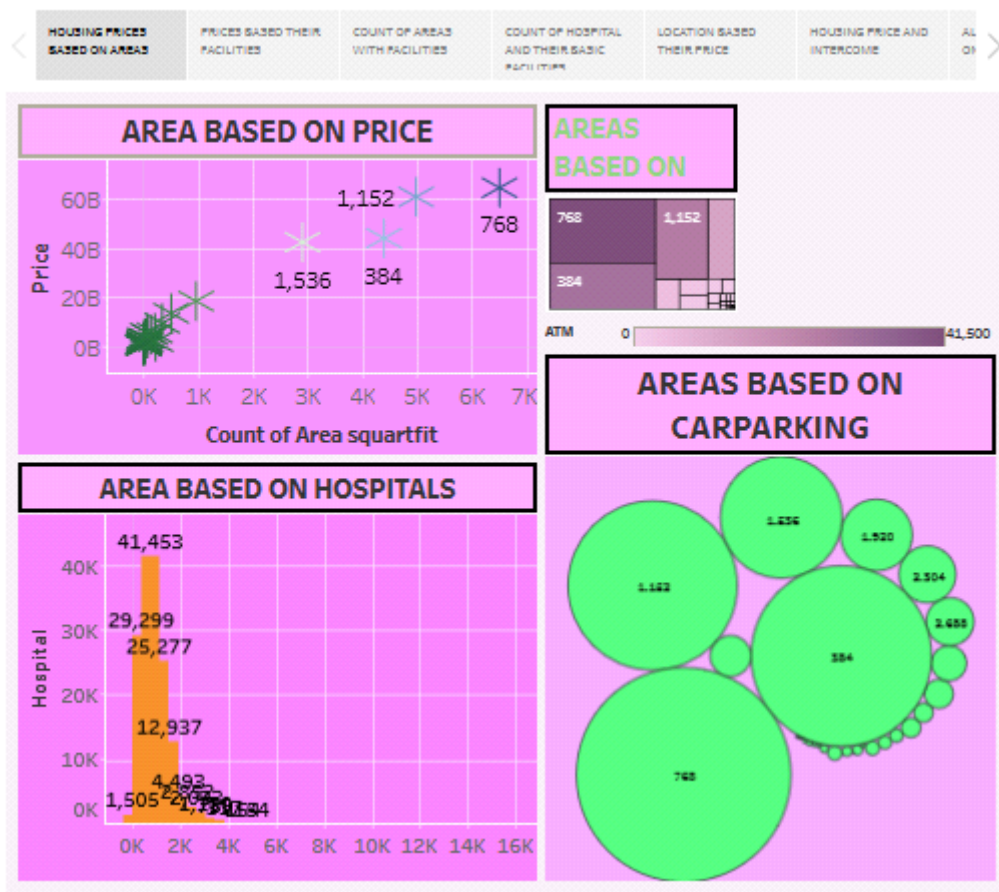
HOUSING PRICES BASED ON AREAS | PRICES BASED THEIR FACILITIES | COUNT OF AREAS WITH FACILITIES | COUNT OF HOSPITAL AND THEIR BASIC FACILITIES | LOCATION BASED THEIR PRICE | HOUSING PRICE AND INTERCOME | AL OI

AREA BASED ON PRICE

Price

60B
40B
20B
0B

1,152
768
1,536
384

0K 1K 2K 3K 4K 5K 6K 7K

Count of Area squartfit

AREAS BASED ON

768
1,152
384

ATM 0 41,500

AREAS BASED ON CARPARKING

1,536
1,920
2,304
2,688
1,152
384
768

AREA BASED ON HOSPITALS

Hospital

40K
30K
20K
10K
0K

41,453
29,299
25,277
12,937
4,493
1,505
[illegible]

0K 2K 4K 6K 8K 10K 12K 14K 16K